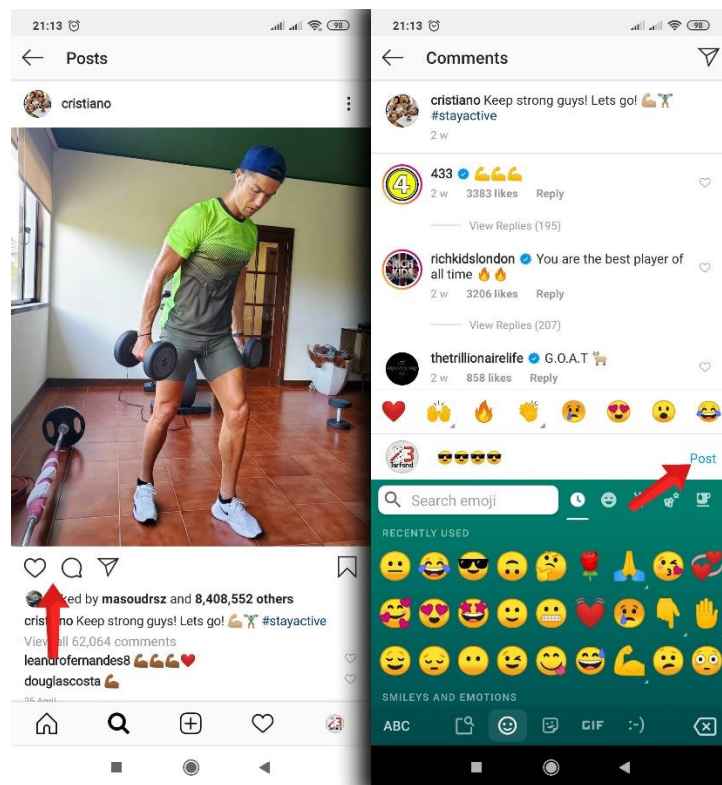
21:13 ⏰ 98

Posts

cristiano

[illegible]ked by masoudrsz and 8,408,552 others

cristi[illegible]no Keep strong guys! Lets go! 💪🏋 #stayactive

View all 62,064 comments

leandrofernandes8 💪💪💪❤️

douglascosta 💪

25 April

21:13 ⏰ 98

Comments

cristiano Keep strong guys! Lets go! 💪🏋 #stayactive
2 w

433 ✔ 💪💪💪
2 w 3383 likes Reply

View Replies (195)

richkidslondon ✔ You are the best player of all time 🔥🔥
2 w 3206 likes Reply

View Replies (207)

thetrillionairelife ✔ G.O.A.T 🐐
2 w 858 likes Reply

😎😎😎😎

Post

Search emoji

RECENTLY USED

SMILEYS AND EMOTIONS

ABC GIF :-)